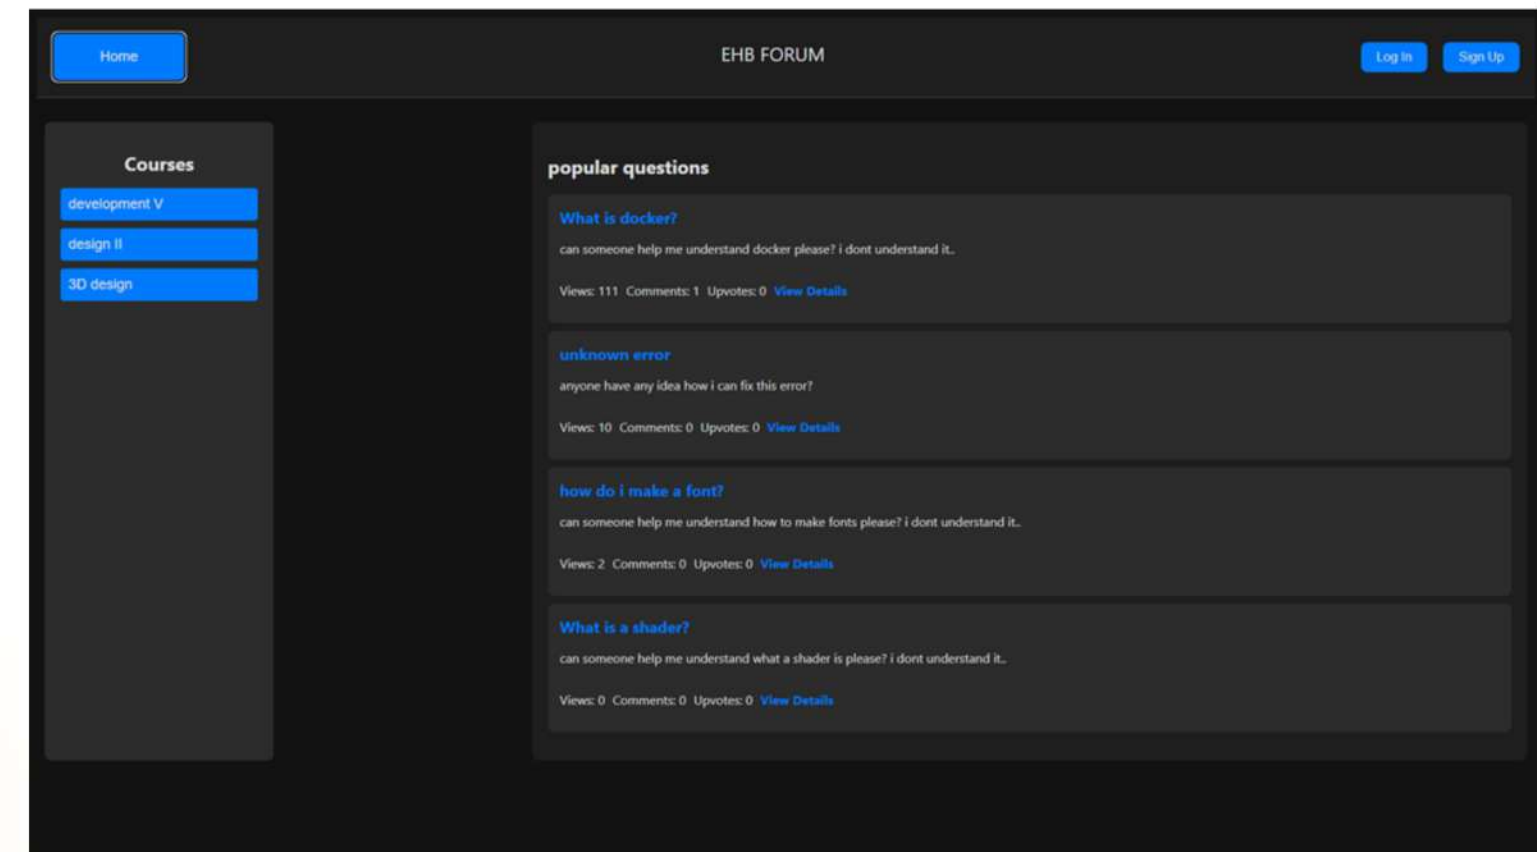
Home

EHB FORUM

Log In

Sign Up

Courses

development V

design II

3D design

popular questions

What is docker?

can someone help me understand docker please? i dont understand it..

Views: 111 Comments: 1 Upvotes: 0 View Details

unknown error

anyone have any idea how i can fix this error?

Views: 10 Comments: 0 Upvotes: 0 View Details

how do i make a font?

can someone help me understand how to make fonts please? i dont understand it..

Views: 2 Comments: 0 Upvotes: 0 View Details

What is a shader?

can someone help me understand what a shader is please? i dont understand it..

Views: 0 Comments: 0 Upvotes: 0 View Details